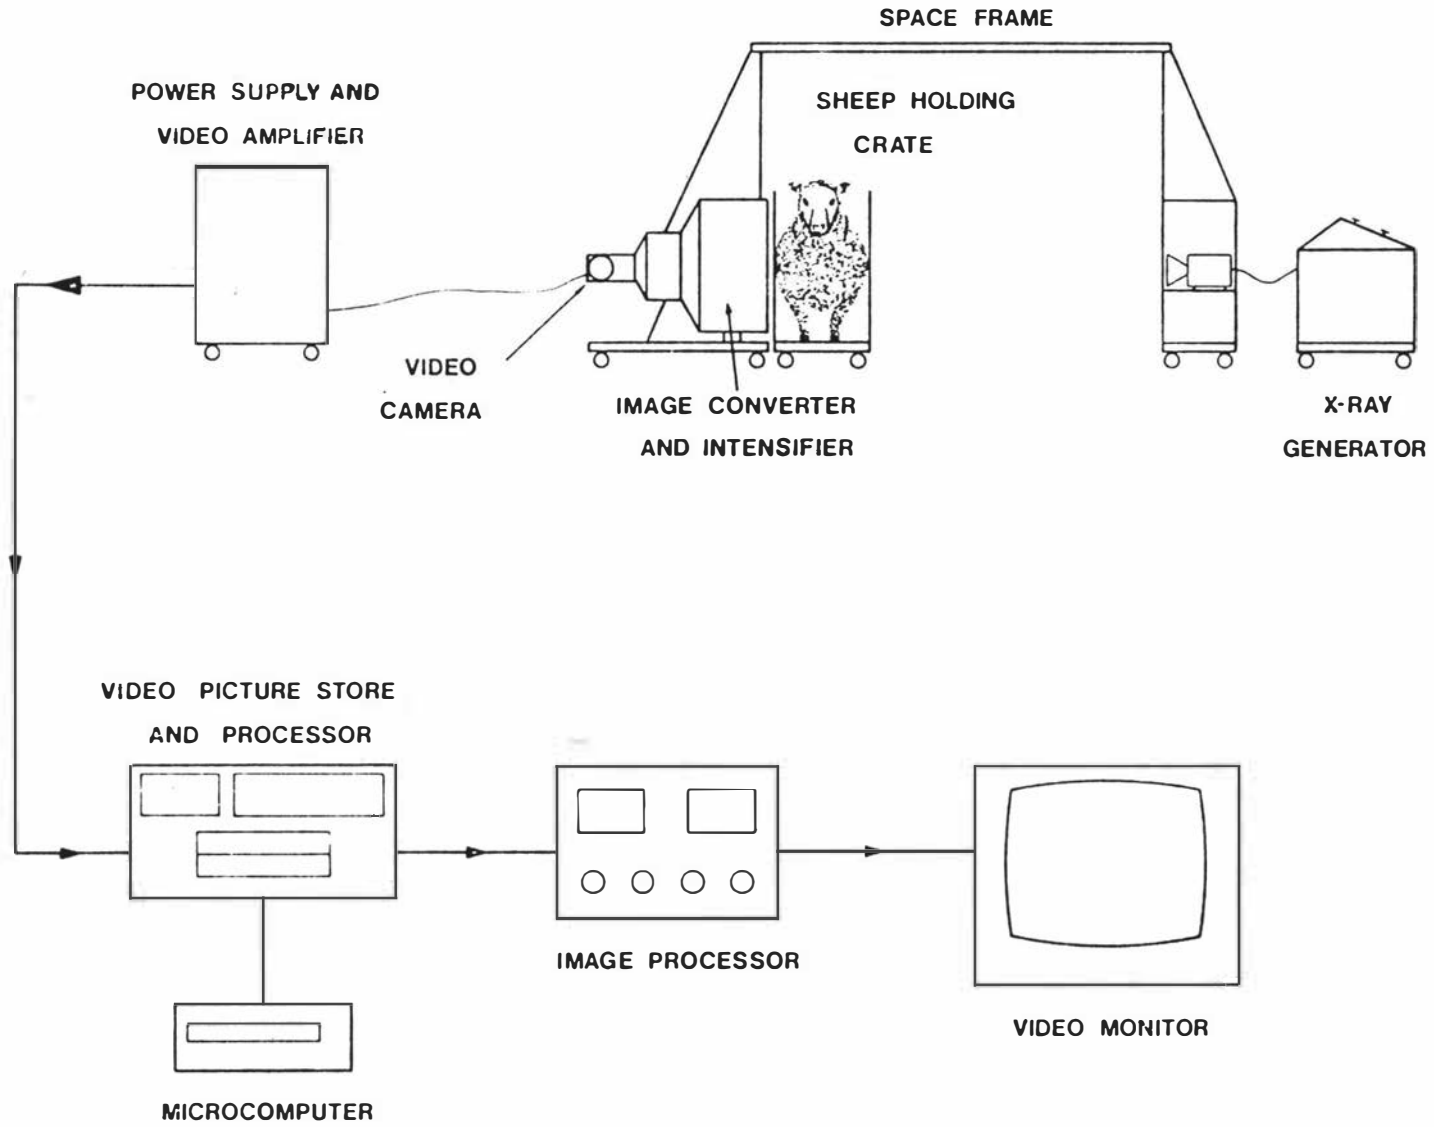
SPACE FRAME

POWER SUPPLY AND VIDEO AMPLIFIER

SHEEP HOLDING CRATE

VIDEO CAMERA

IMAGE CONVERTER AND INTENSIFIER

X-RAY GENERATOR

VIDEO PICTURE STORE AND PROCESSOR

IMAGE PROCESSOR

VIDEO MONITOR

MICROCOMPUTER